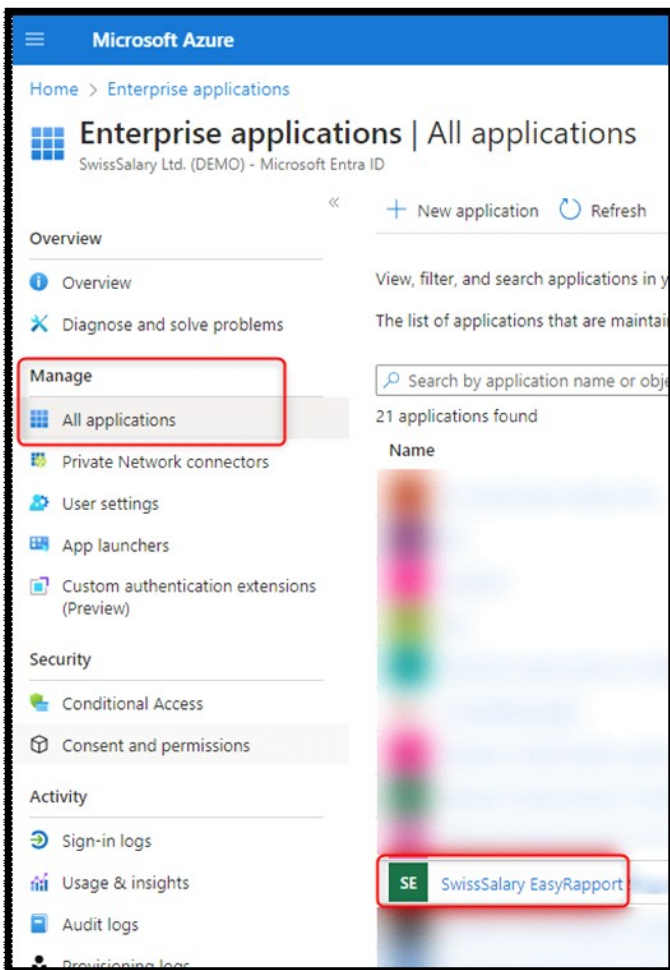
Microsoft Azure

Home > Enterprise applications

Enterprise applications | All applications
SwissSalary Ltd. (DEMO) - Microsoft Entra ID

«

+ New application   Refresh

Overview
Overview
Diagnose and solve problems

Manage
All applications
Private Network connectors
User settings
App launchers
Custom authentication extensions (Preview)

Security
Conditional Access
Consent and permissions

Activity
Sign-in logs
Usage & insights
Audit logs
Provisioning logs

View, filter, and search applications in y

The list of applications that are maintai

Search by application name or obj

21 applications found

Name

SE SwissSalary EasyRapport